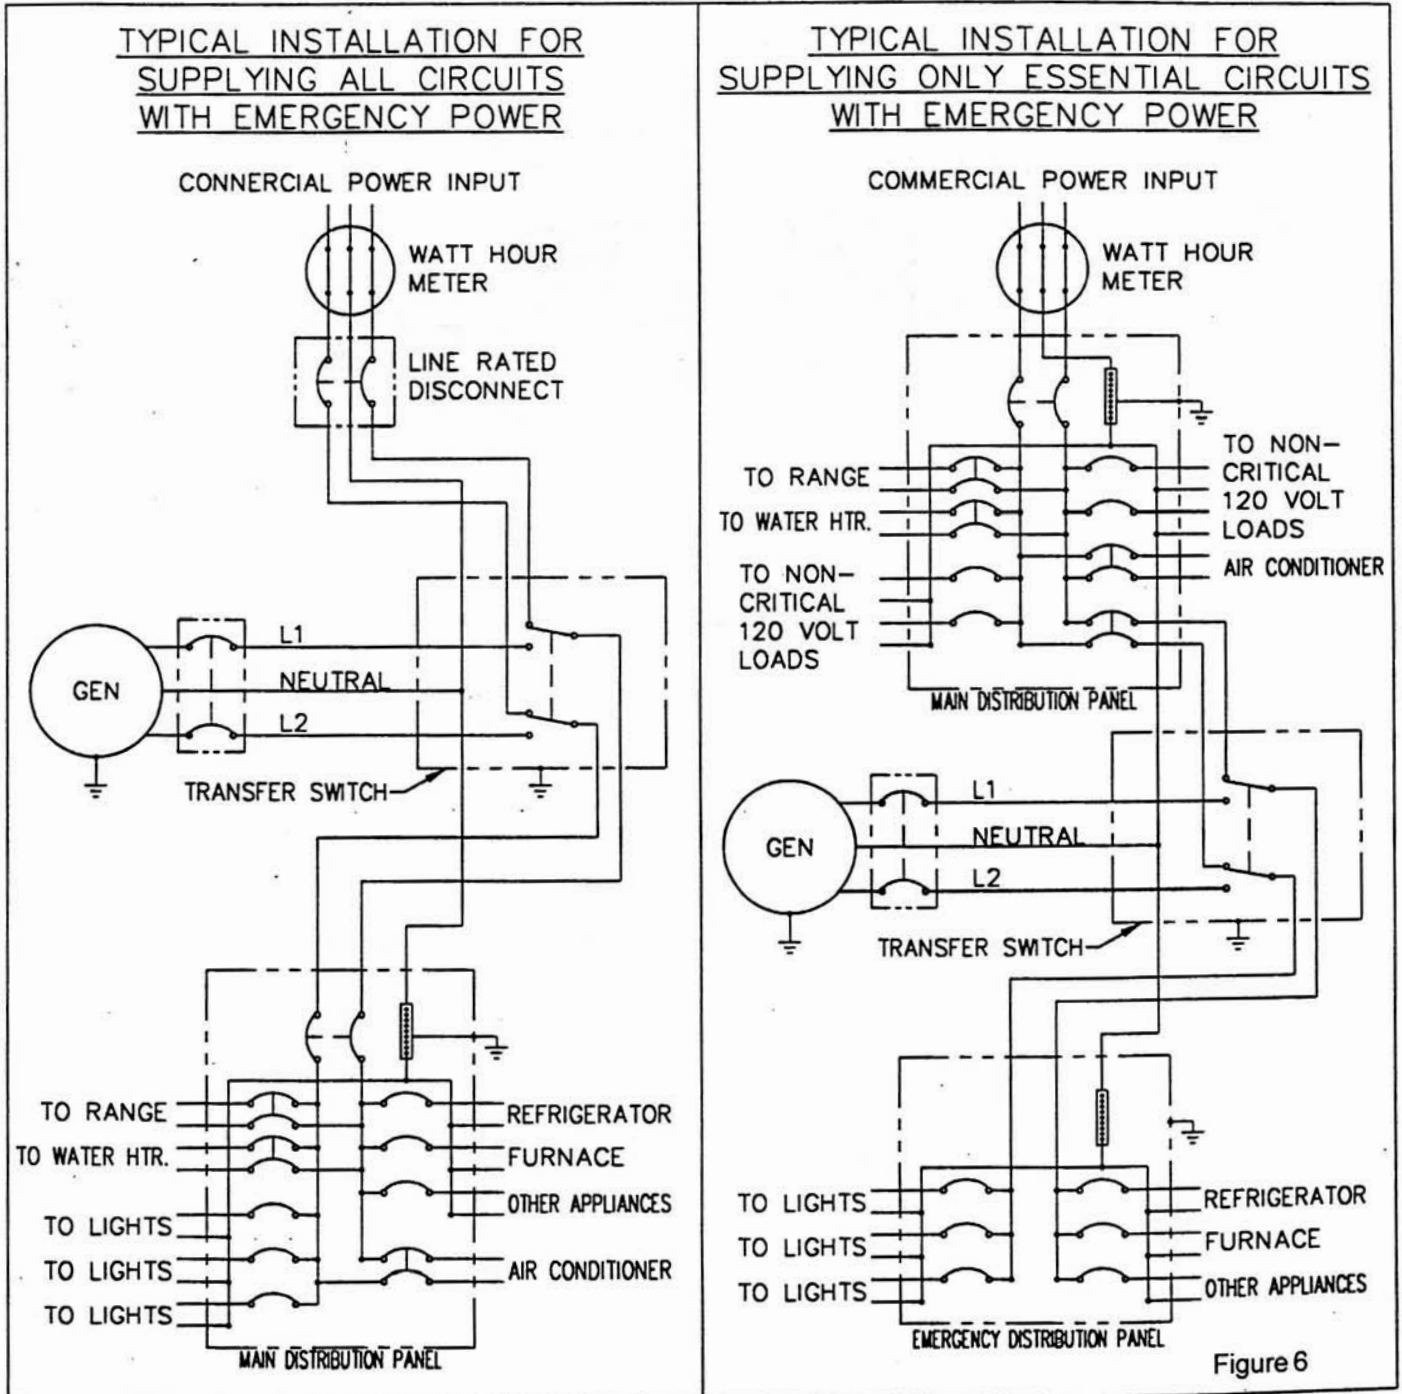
TYPICAL INSTALLATION FOR SUPPLYING ALL CIRCUITS WITH EMERGENCY POWER

CONNERCIAL POWER INPUT

WATT HOUR METER

LINE RATED DISCONNECT

GEN

L1

NEUTRAL

L2

TRANSFER SWITCH

TO RANGE

TO WATER HTR.

TO LIGHTS

TO LIGHTS

TO LIGHTS

REFRIGERATOR

FURNACE

OTHER APPLIANCES

AIR CONDITIONER

MAIN DISTRIBUTION PANEL

TYPICAL INSTALLATION FOR SUPPLYING ONLY ESSENTIAL CIRCUITS WITH EMERGENCY POWER

COMMERCIAL POWER INPUT

WATT HOUR METER

TO RANGE

TO WATER HTR.

TO NON-CRITICAL 120 VOLT LOADS

TO NON-CRITICAL 120 VOLT LOADS

AIR CONDITIONER

MAIN DISTRIBUTION PANEL

GEN

L1

NEUTRAL

L2

TRANSFER SWITCH

TO LIGHTS

TO LIGHTS

TO LIGHTS

REFRIGERATOR

FURNACE

OTHER APPLIANCES

EMERGENCY DISTRIBUTION PANEL

Figure 6